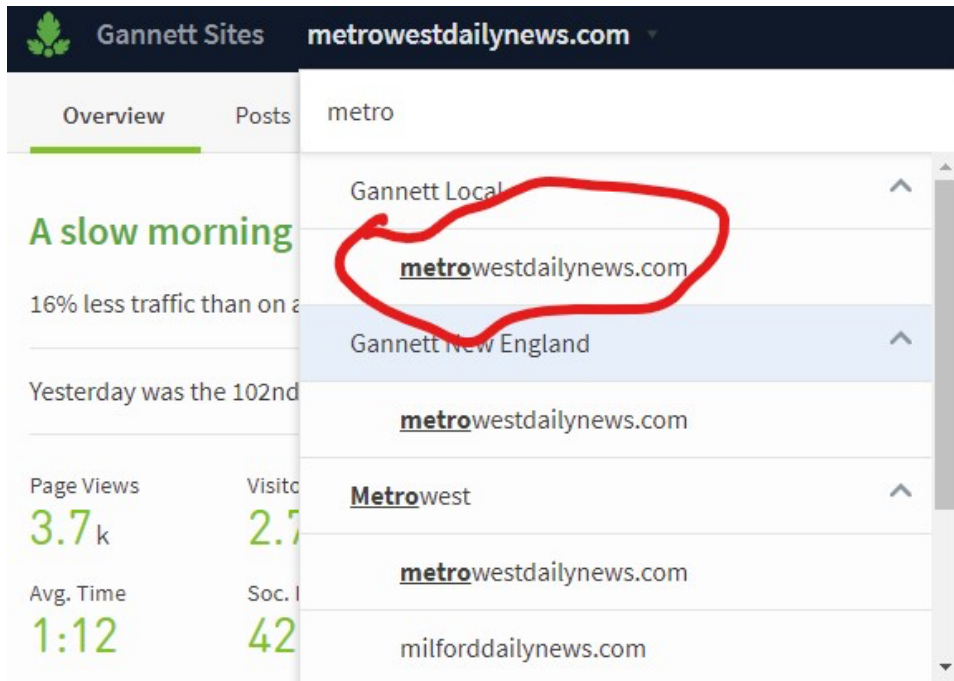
Gannett Sites metrowestdailynews.com

Overview Posts

A slow morning

16% less traffic than on a

Yesterday was the 102nd

Page Views
3.7k

Visito
2.7

Avg. Time
1:12

Soc. I
42

metro

Gannett Local

metrowestdailynews.com

Gannett New England

metrowestdailynews.com

Metrowest

metrowestdailynews.com

milforddailynews.com